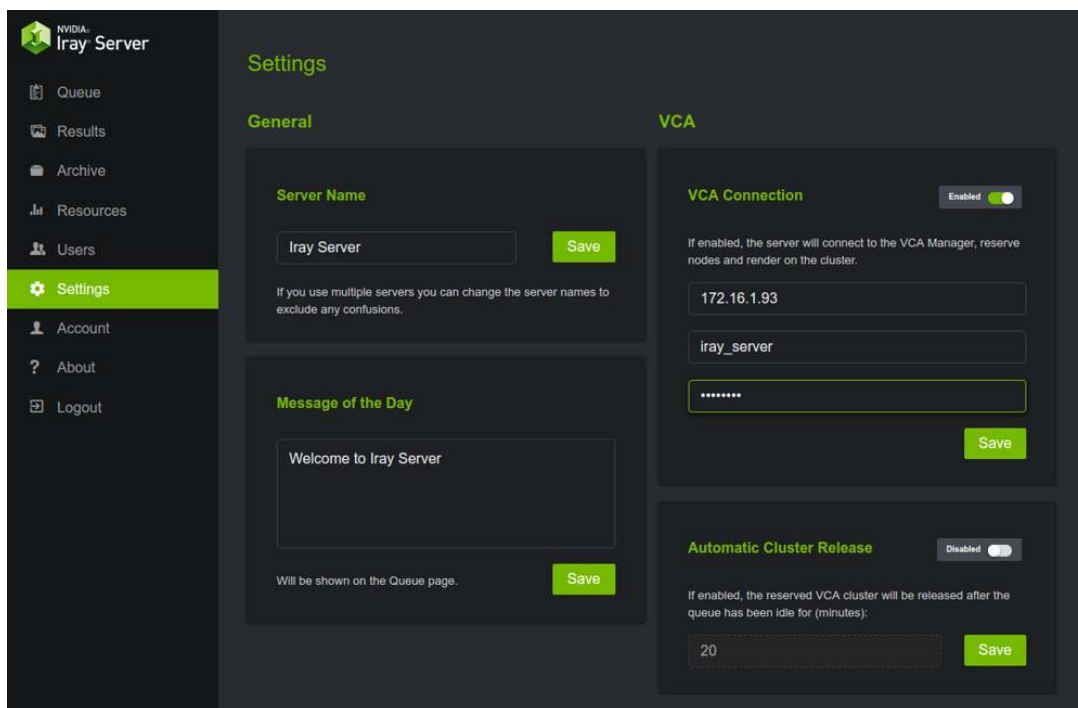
NVIDIA.
Iray Server

Queue
Results
Archive
Resources
Users
Settings
Account
About
Logout

Settings

General

Server Name

Iray Server

Save

If you use multiple servers you can change the server names to exclude any confusions.

Message of the Day

Welcome to Iray Server

Will be shown on the Queue page.

Save

VCA

VCA Connection

Enabled

If enabled, the server will connect to the VCA Manager, reserve nodes and render on the cluster.

172.16.1.93

iray_server

••••••••

Save

Automatic Cluster Release

Disabled

If enabled, the reserved VCA cluster will be released after the queue has been idle for (minutes):

20

Save